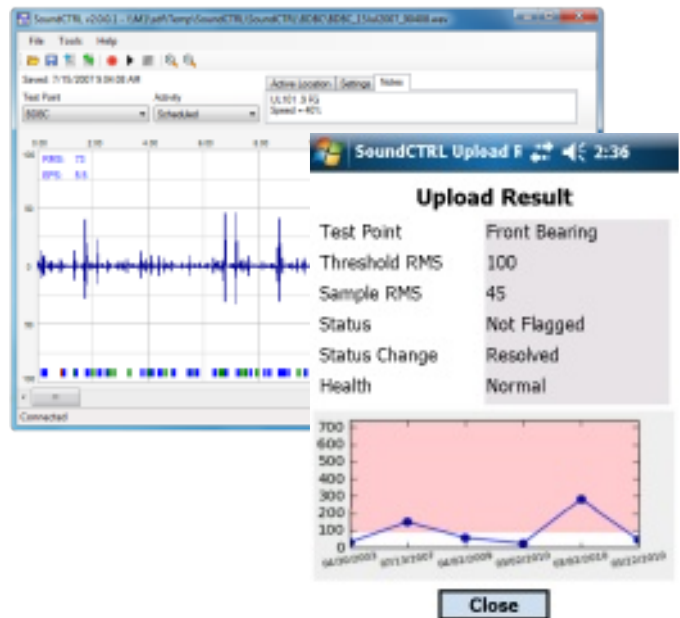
SoundCTRL v2.0.0.1 - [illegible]

File Tools Help

Saved: 7/15/2007 9:04:00 AM

Test Point
BDBC

Activity
Scheduled

Active Location | Settings | Notes

UL101 .9 FG
Speed = 40%

RMS: 73
BPS: 5.5

Connected

SoundCTRL Upload F 2:36

Upload Result

| Test Point | Front Bearing |
|---|---|
| Threshold RMS | 100 |
| Sample RMS | 45 |
| Status | Not Flagged |
| Status Change | Resolved |
| Health | Normal |

700
600
500
400
300
200
100
0

04/30/2007 07/13/2007 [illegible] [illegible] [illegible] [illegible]

Close